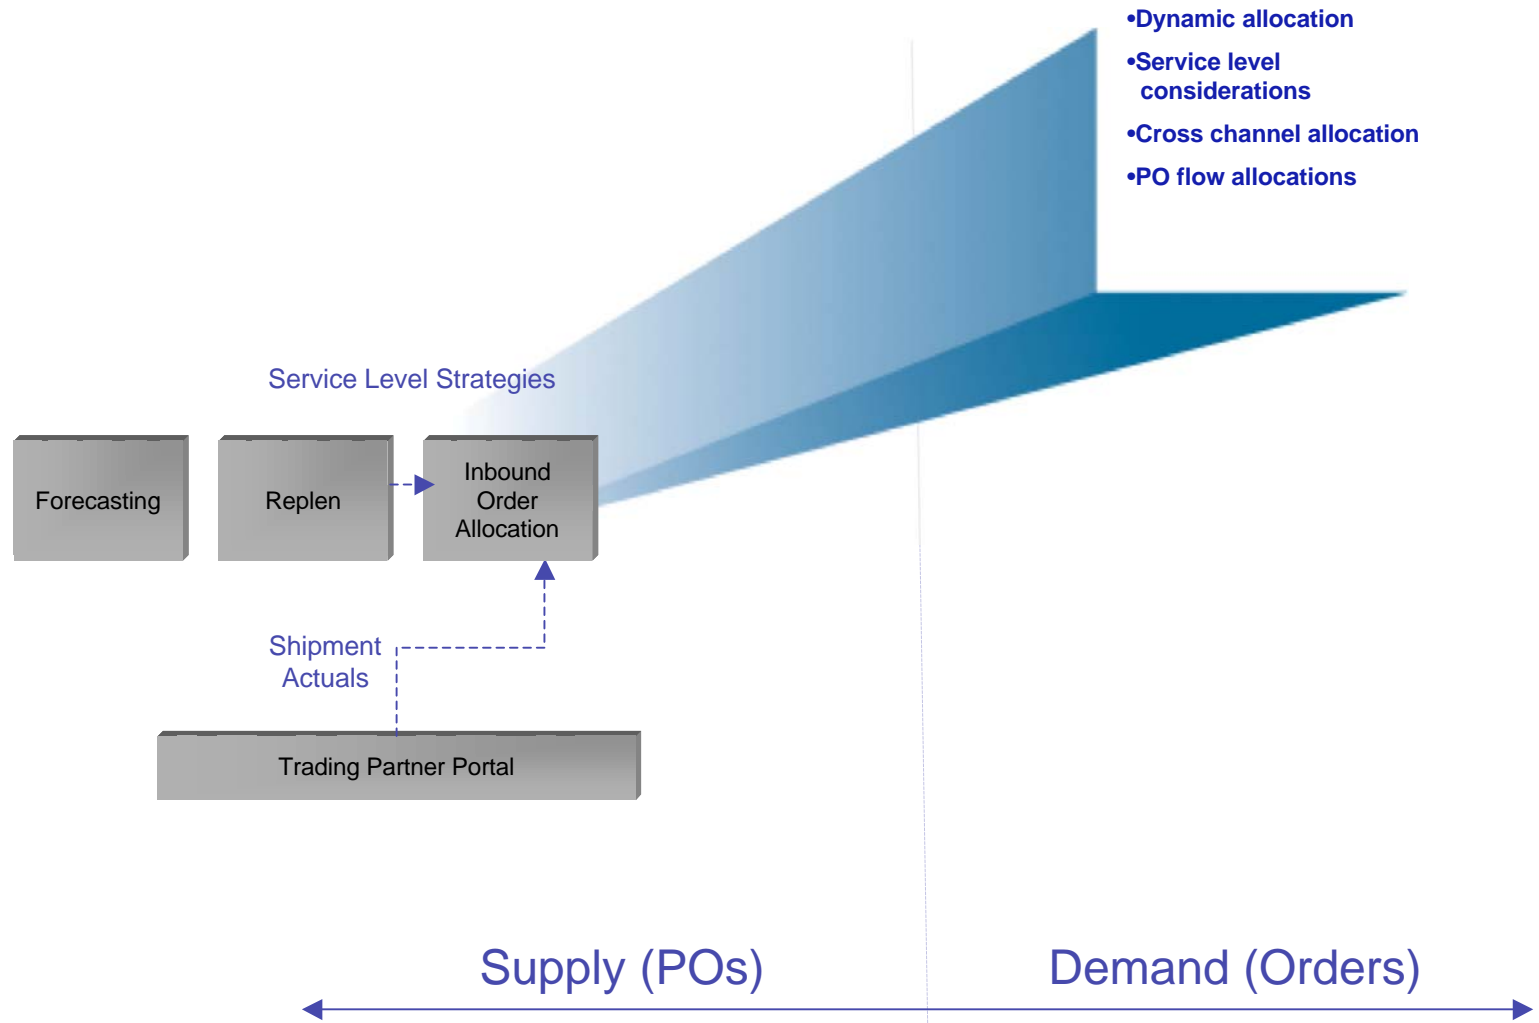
•Dynamic allocation
•Service level considerations
•Cross channel allocation
•PO flow allocations

Service Level Strategies

Forecasting

Replen

Inbound Order Allocation

Shipment Actuals

Trading Partner Portal

Supply (POs)

Demand (Orders)